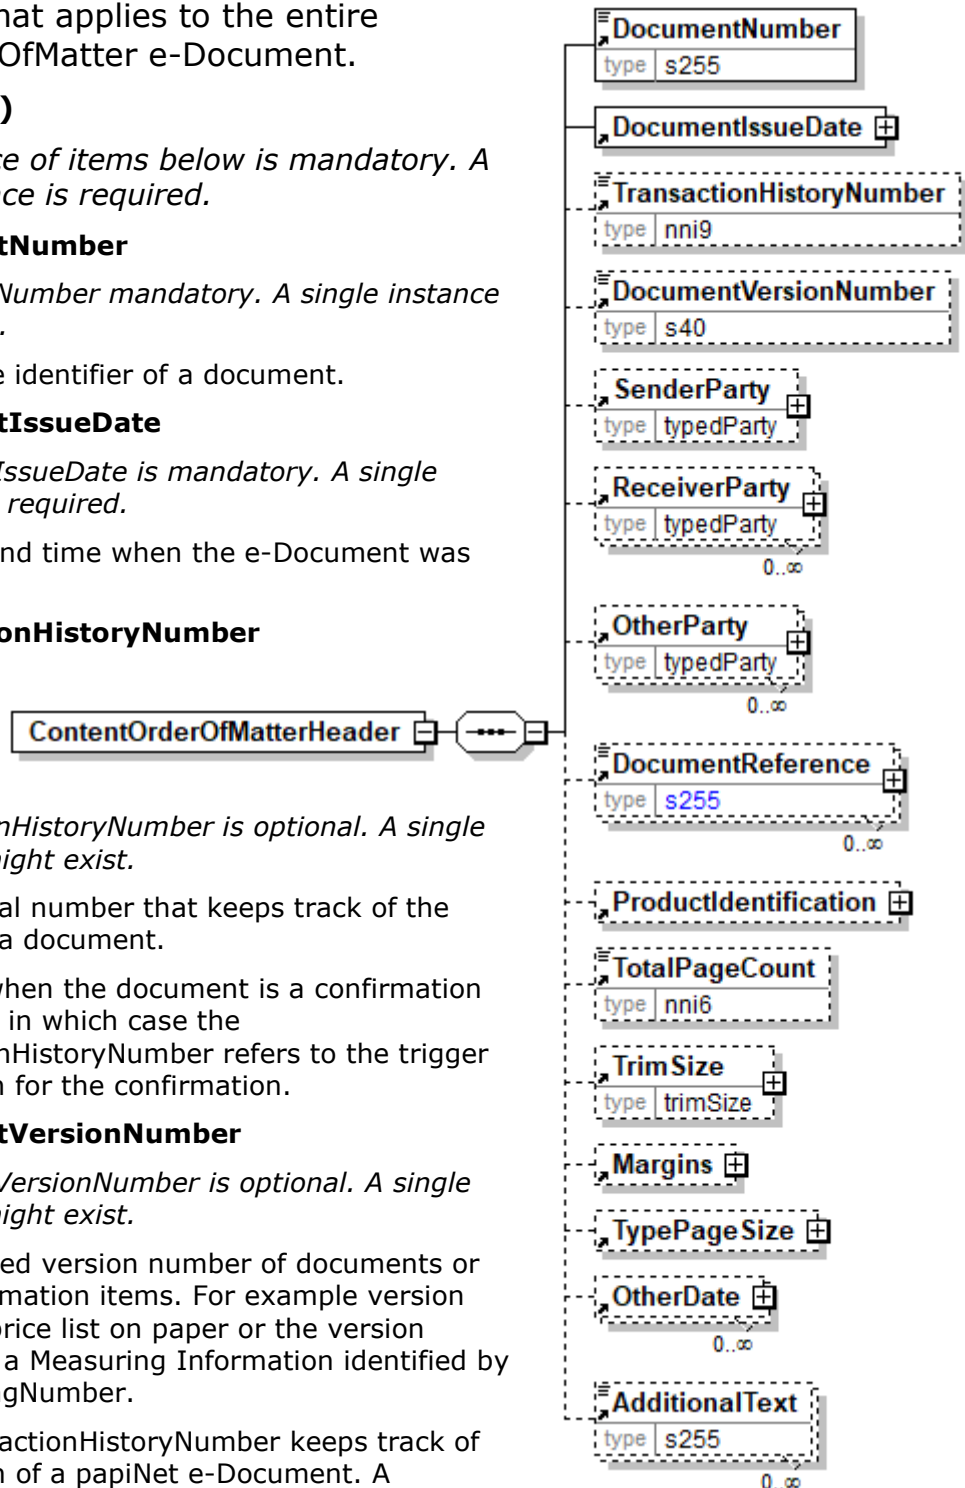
hat applies to the entire
OfMatter e-Document.

)

e of items below is mandatory. A
ce is required.

tNumber

Number mandatory. A single instance
.

e identifier of a document.

tIssueDate

IssueDate is mandatory. A single
required.

nd time when the e-Document was

onHistoryNumber

nHistoryNumber is optional. A single
ight exist.

al number that keeps track of the
a document.

hen the document is a confirmation
in which case the
nHistoryNumber refers to the trigger
for the confirmation.

tVersionNumber

VersionNumber is optional. A single
ight exist.

ed version number of documents or
mation items. For example version
rice list on paper or the version
a Measuring Information identified by
gNumber.

actionHistoryNumber keeps track of
of a papiNet e-Document. A

ContentOrderOfMatterHeader

DocumentNumber
type s255

DocumentIssueDate

TransactionHistoryNumber
type nni9

DocumentVersionNumber
type s40

SenderParty
type typedParty

ReceiverParty
type typedParty
0..∞

OtherParty
type typedParty
0..∞

DocumentReference
type s255
0..∞

ProductIdentification

TotalPageCount
type nni6

TrimSize
type trimSize

Margins

TypePageSize

OtherDate
0..∞

AdditionalText
type s255
0..∞